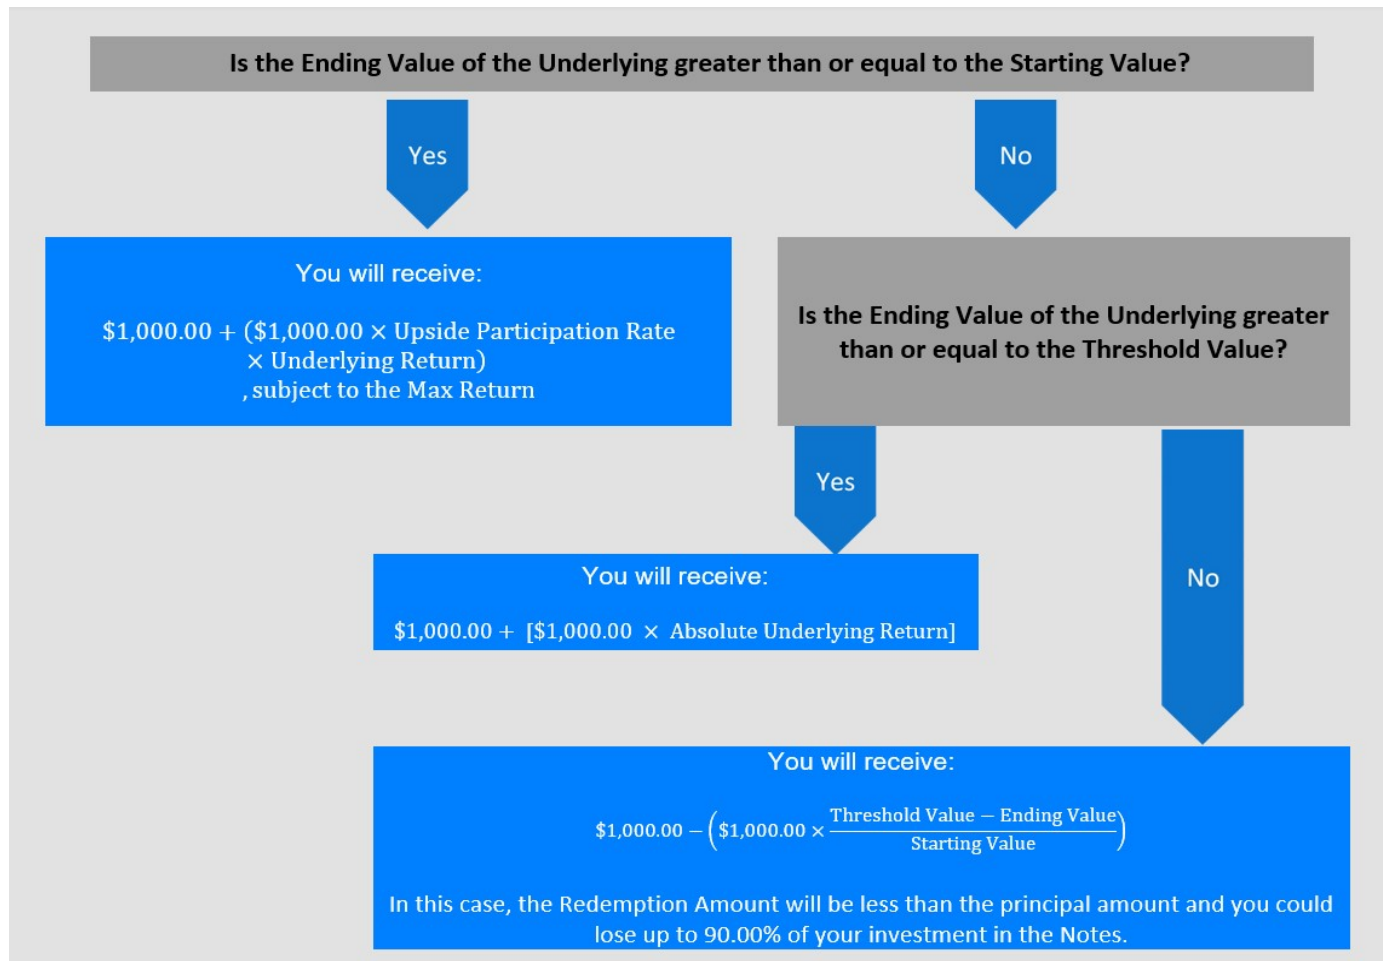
Is the Ending Value of the Underlying greater than or equal to the Starting Value?

Yes

No

You will receive:

$\$1,000.00 + (\$1,000.00 \times \text{Upside Participation Rate} \times \text{Underlying Return})$, subject to the Max Return

Is the Ending Value of the Underlying greater than or equal to the Threshold Value?

Yes

No

You will receive:

$\$1,000.00 + [\$1,000.00 \times \text{Absolute Underlying Return}]$

You will receive:

$\$1,000.00 - \left(\$1,000.00 \times \frac{\text{Threshold Value} - \text{Ending Value}}{\text{Starting Value}}\right)$

In this case, the Redemption Amount will be less than the principal amount and you could lose up to 90.00% of your investment in the Notes.